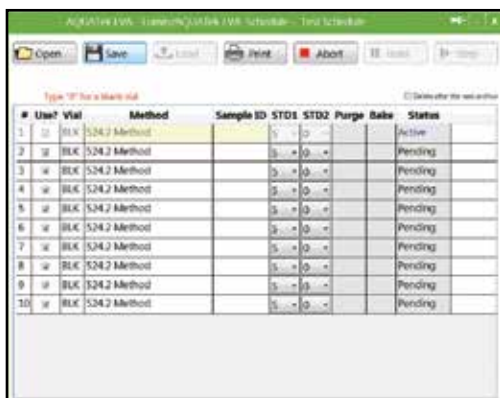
AQUATek EVIS - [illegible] AQUATek EVIS Schedule - Test Schedule

Open Save Load Print Abort Hold Skip

Type "0" for a blank vial

Delete after the run archive

| # | Use? | Vial | Method | Sample ID | STD1 | STD2 | Purge | Bake | Status |
|---|---|---|---|---|---|---|---|---|---|
| 1 | ☑ | BLK | 524.2 Method | | 5 | 0 | | | Active |
| 2 | ☑ | BLK | 524.2 Method | | 5 | 0 | | | Pending |
| 3 | ☑ | BLK | 524.2 Method | | 5 | 0 | | | Pending |
| 4 | ☑ | BLK | 524.2 Method | | 5 | 0 | | | Pending |
| 5 | ☑ | BLK | 524.2 Method | | 5 | 0 | | | Pending |
| 6 | ☑ | BLK | 524.2 Method | | 5 | 0 | | | Pending |
| 7 | ☑ | BLK | 524.2 Method | | 5 | 0 | | | Pending |
| 8 | ☑ | BLK | 524.2 Method | | 5 | 0 | | | Pending |
| 9 | ☑ | BLK | 524.2 Method | | 5 | 0 | | | Pending |
| 10 | ☑ | BLK | 524.2 Method | | 5 | 0 | | | Pending |